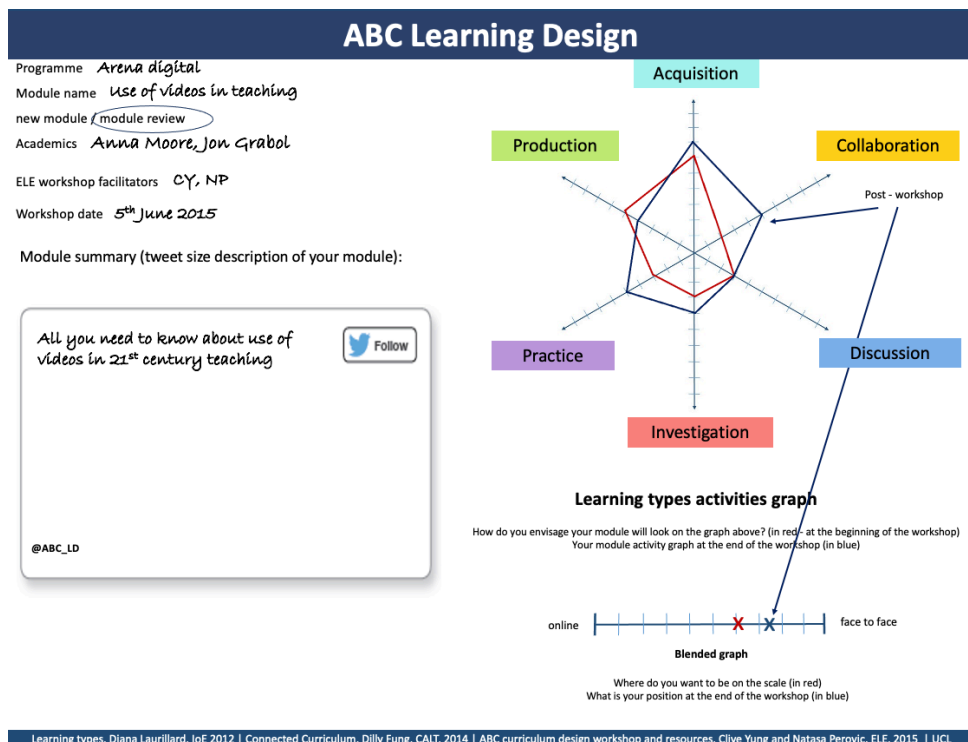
ABC Learning Design

Programme Arena digital
Module name Use of videos in teaching
new module / module review
Academics Anna Moore, Jon Grabol

ELE workshop facilitators CY, NP

Workshop date 5th June 2015

Module summary (tweet size description of your module):

All you need to know about use of videos in 21st century teaching

Follow

@ABC_LD

Acquisition

Production

Collaboration

Post - workshop

Practice

Discussion

Investigation

Learning types activities graph

How do you envisage your module will look on the graph above? (in red - at the beginning of the workshop)
Your module activity graph at the end of the workshop (in blue)

online X X face to face

Blended graph

Where do you want to be on the scale (in red)
What is your position at the end of the workshop (in blue)

Learning types, Diana Laurillard, IoE 2012 | Connected Curriculum, Dilly Fung, CALT, 2014 | ABC curriculum design workshop and resources, Clive Yung and Natasa Perovic, ELE, 2015 | UCL